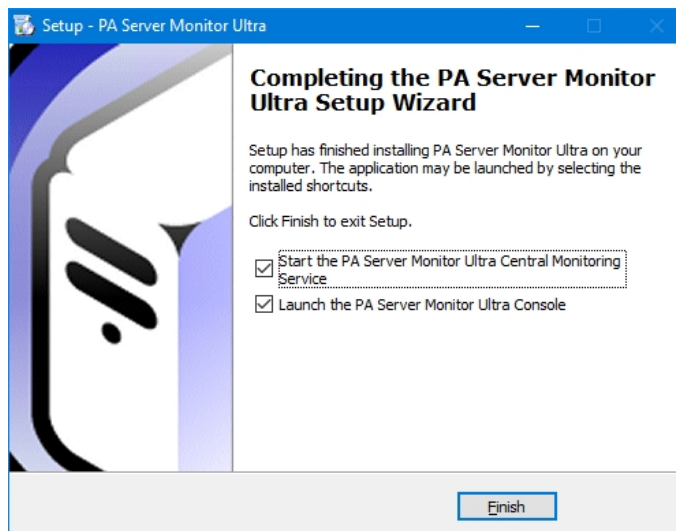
Setup - PA Server Monitor Ultra

Completing the PA Server Monitor Ultra Setup Wizard

Setup has finished installing PA Server Monitor Ultra on your computer. The application may be launched by selecting the installed shortcuts.

Click Finish to exit Setup.

Start the PA Server Monitor Ultra Central Monitoring Service

Launch the PA Server Monitor Ultra Console

Finish